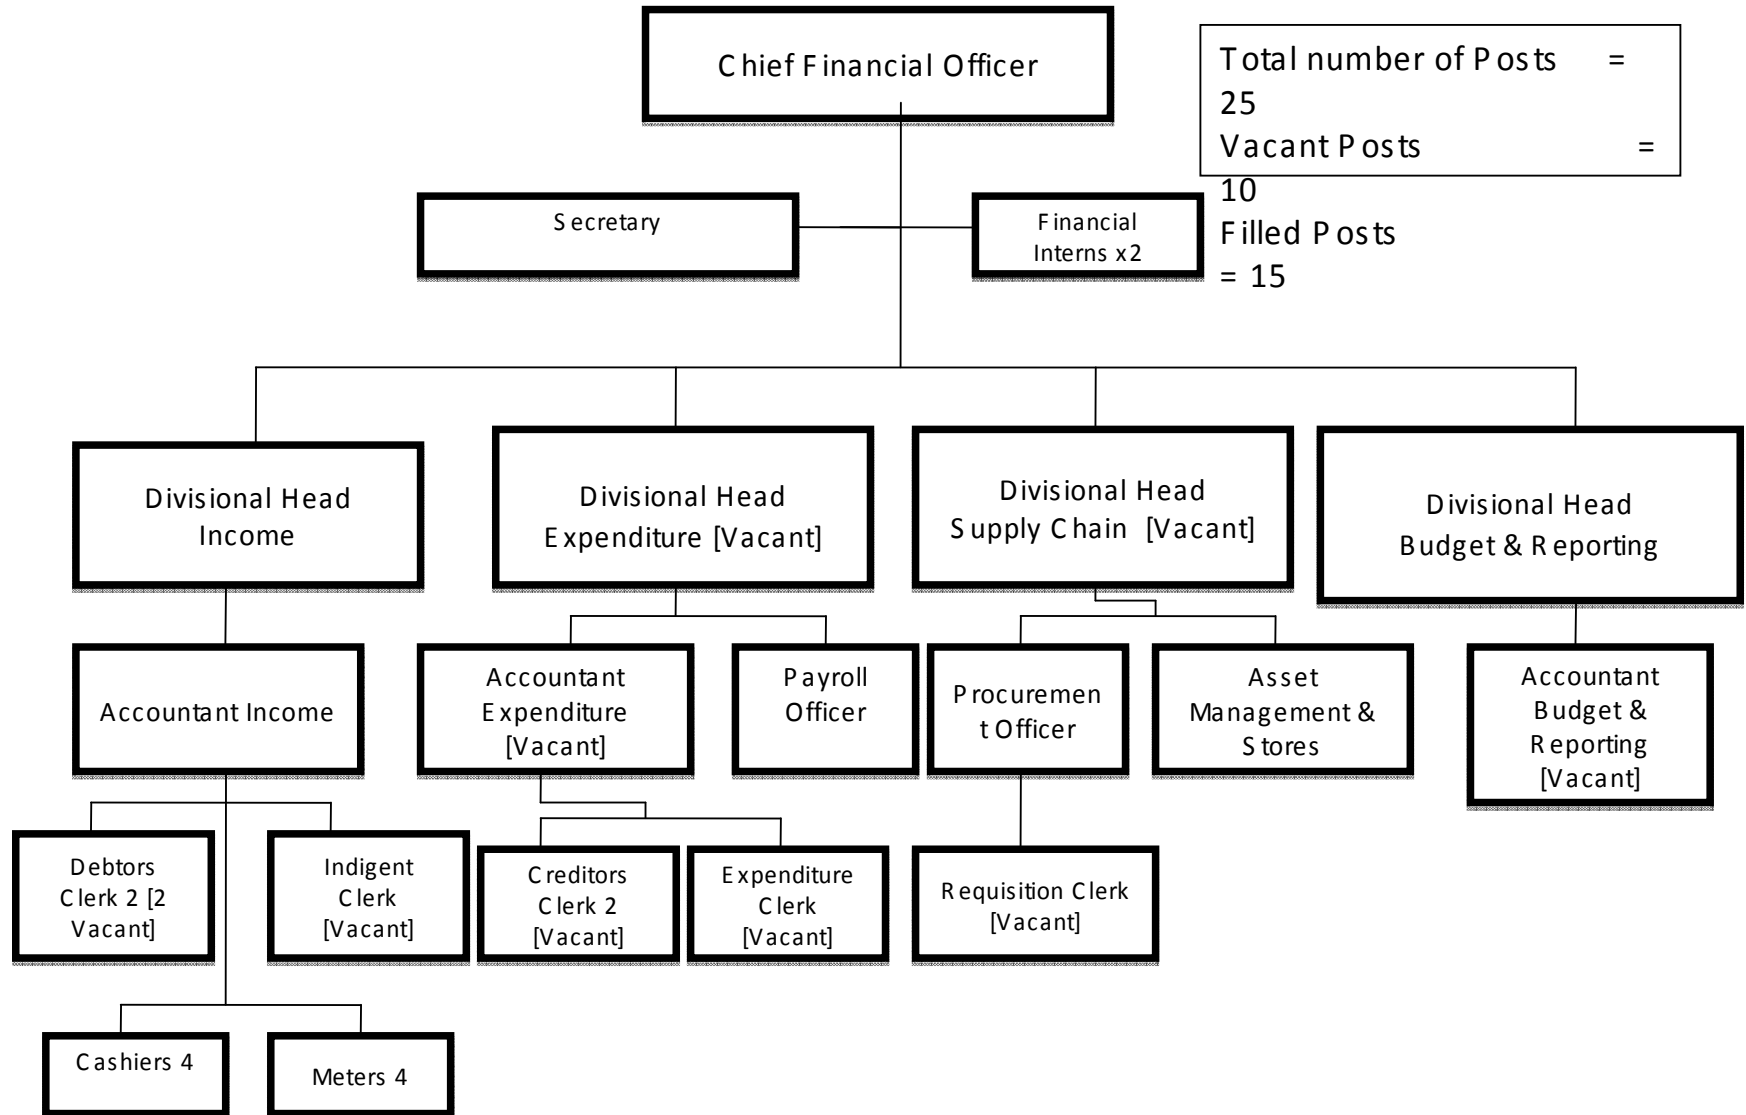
Chief Financial Officer

Total number of Posts = 25
Vacant Posts = 10
Filled Posts = 15

Secretary

Financial Interns x2

Divisional Head Income

Divisional Head Expenditure [Vacant]

Divisional Head Supply Chain [Vacant]

Divisional Head Budget & Reporting

Accountant Income

Accountant Expenditure [Vacant]

Payroll Officer

Procurement Officer

Asset Management & Stores

Accountant Budget & Reporting [Vacant]

Debtors Clerk 2 [2 Vacant]

Indigent Clerk [Vacant]

Creditors Clerk 2 [Vacant]

Expenditure Clerk [Vacant]

Requisition Clerk [Vacant]

Cashiers 4

Meters 4